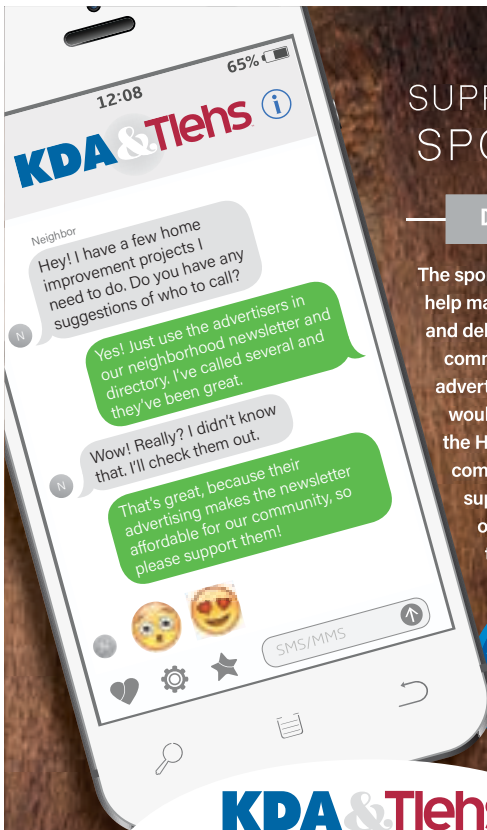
65%

12:08

KDA&Tlehs

Neighbor

Hey! I have a few home improvement projects I need to do. Do you have any suggestions of who to call?

N

Yes! Just use the advertisers in our neighborhood newsletter and directory. I've called several and they've been great.

Wow! Really? I didn't know that. I'll check them out.

N

That's great, because their advertising makes the newsletter affordable for our community, so please support them!

SMS/MMS

SUPP

SPO

D

The spo
help ma
and del
comm
advert
woul
the H
com
sup
o

KDA&Tlehs